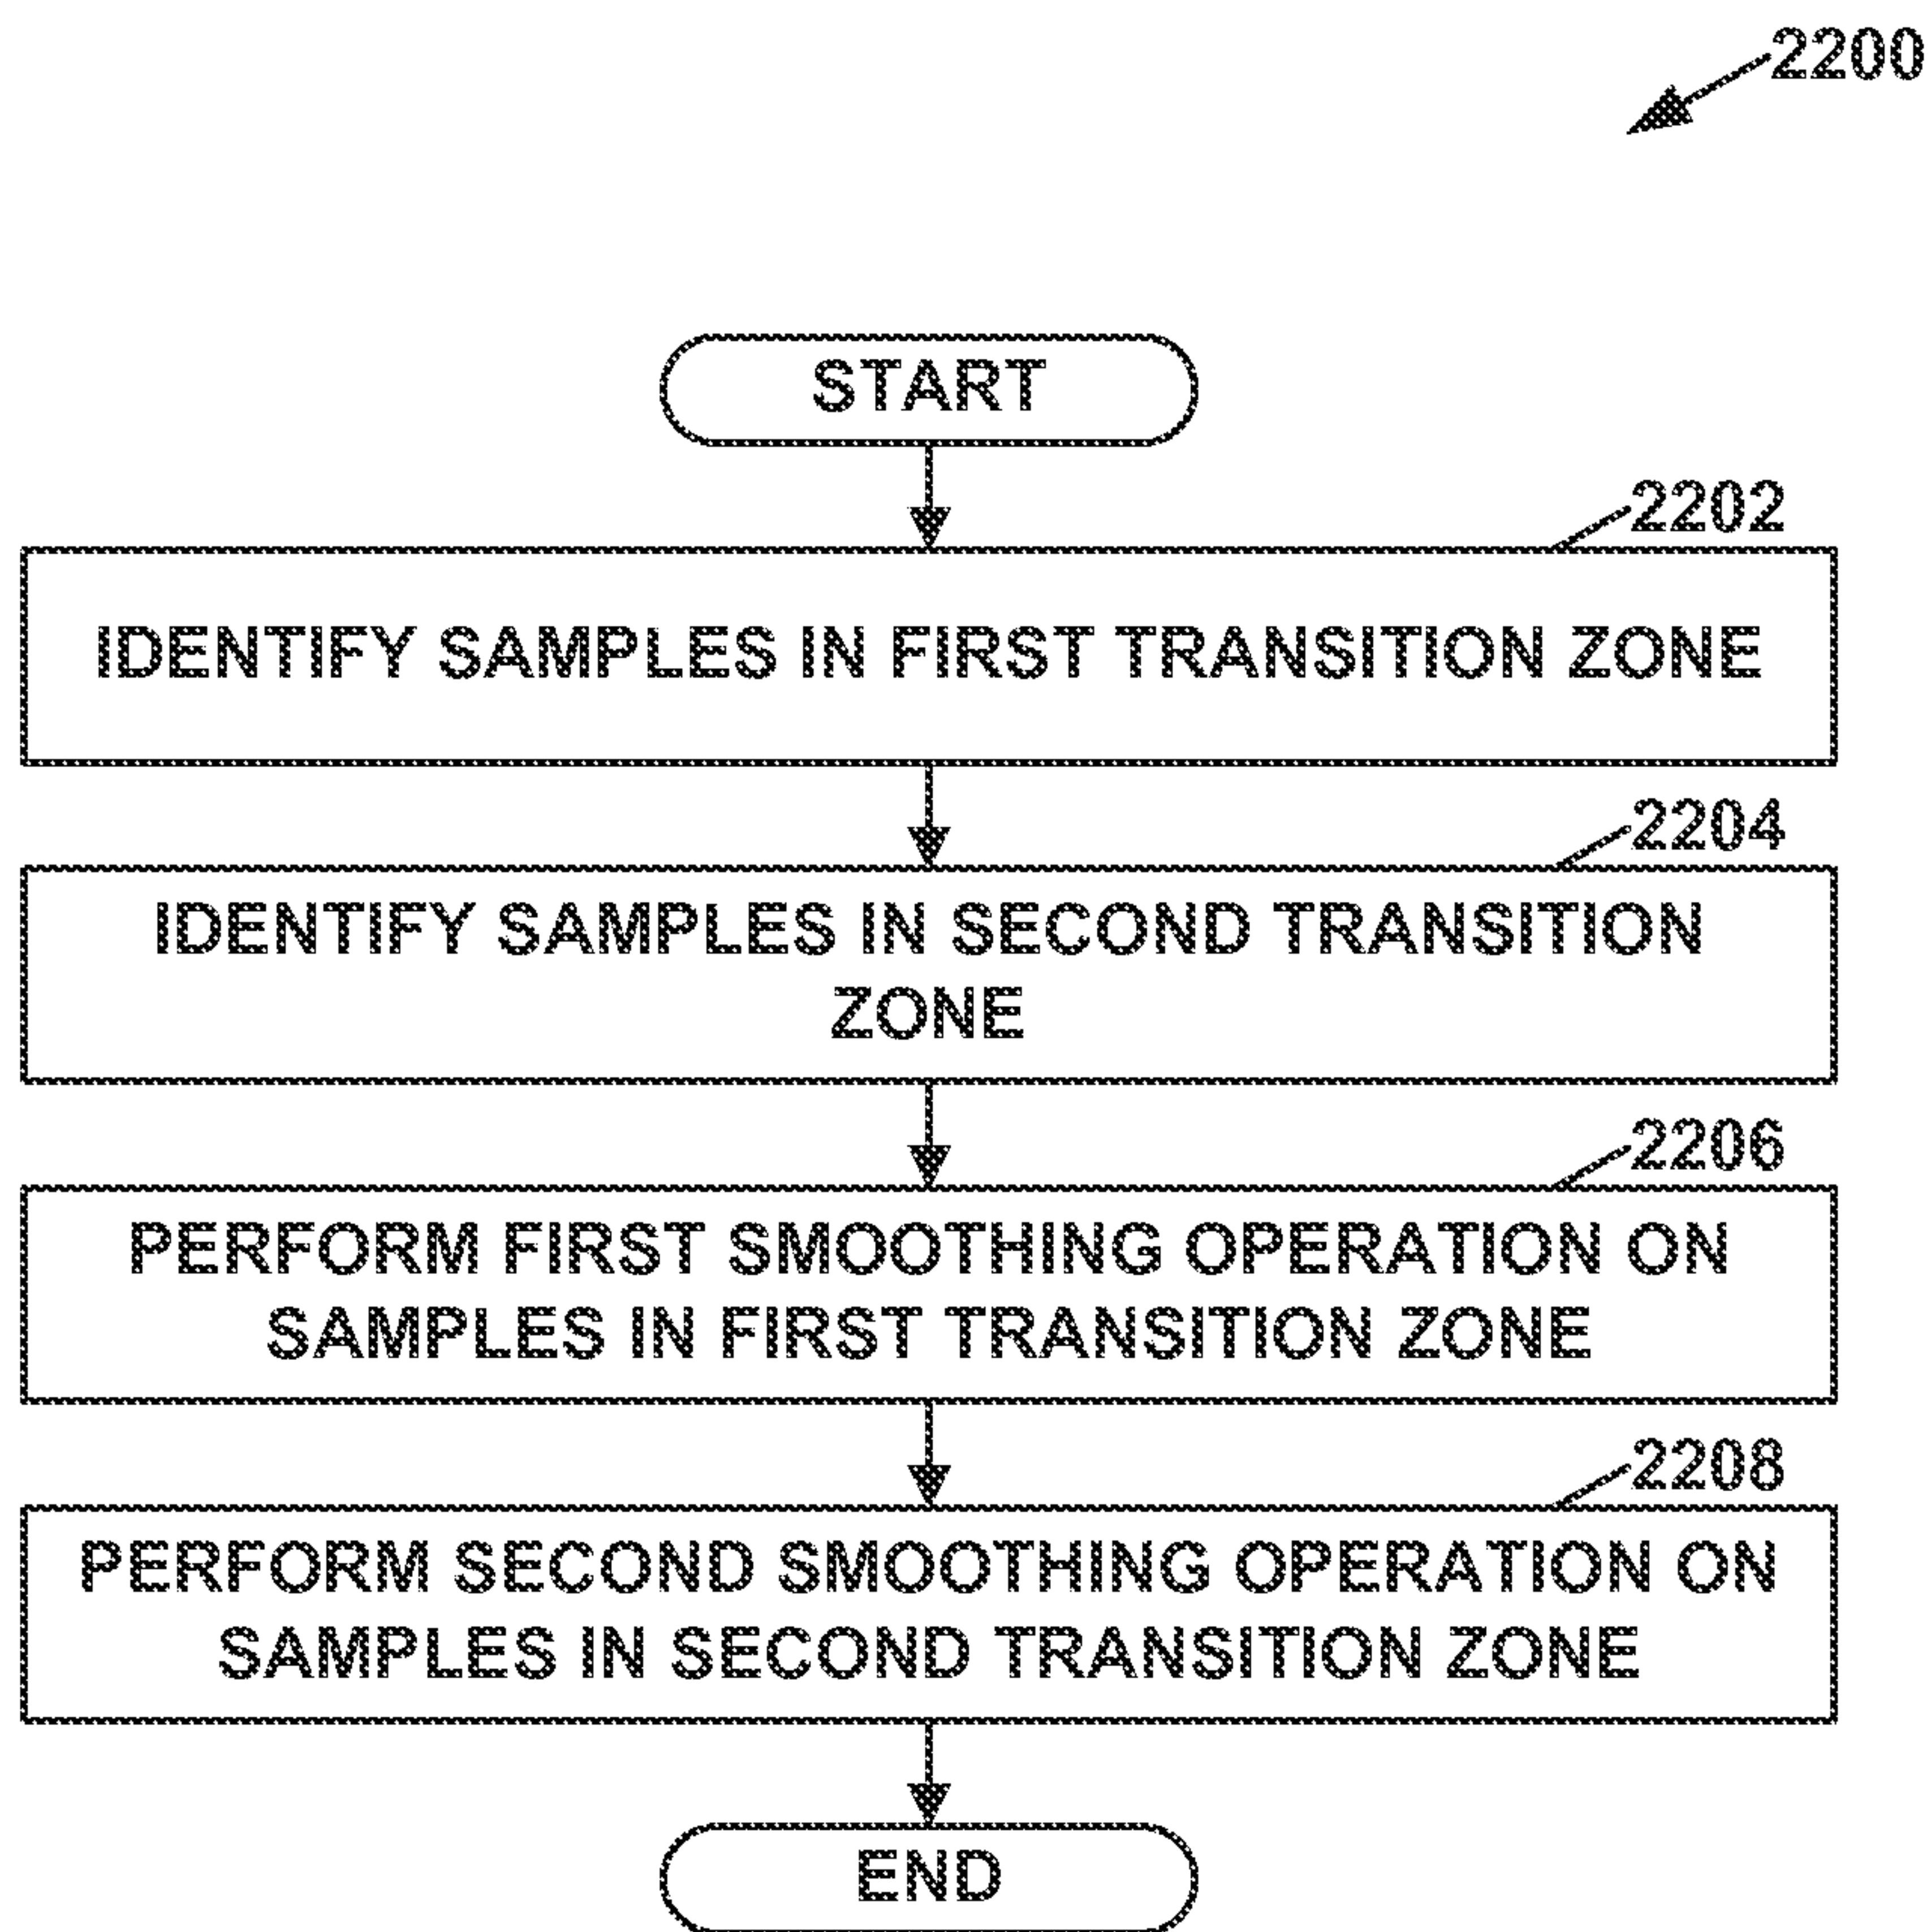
2200

START

2202

IDENTIFY SAMPLES IN FIRST TRANSITION ZONE

2204

IDENTIFY SAMPLES IN SECOND TRANSITION ZONE

2206

PERFORM FIRST SMOOTHING OPERATION ON SAMPLES IN FIRST TRANSITION ZONE

2208

PERFORM SECOND SMOOTHING OPERATION ON SAMPLES IN SECOND TRANSITION ZONE

END